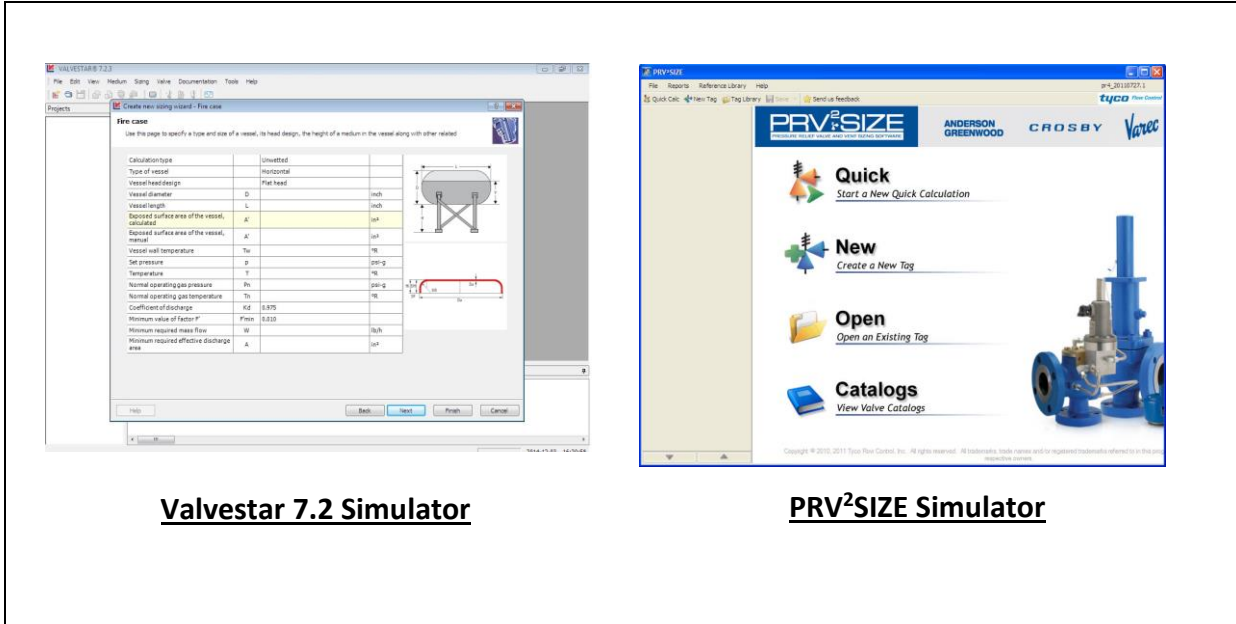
VALVESTAR® 7.2.3

File Edit View Medium Sizing Valve Documentation Tools Help

Projects

Create new sizing wizard - Fire case

Fire case

Use this page to specify a type and size of a vessel, its head design, the height of a medium in the vessel along with other related

| Calculation type | | Unwetted | |
|---|---|---|---|
| Type of vessel | | Horizontal | |
| Vessel head design | | Flat head | |
| Vessel diameter | D | | inch |
| Vessel length | L | | inch |
| Exposed surface area of the vessel, calculated | A' | | in² |
| Exposed surface area of the vessel, manual | A' | | in² |
| Vessel wall temperature | Tw | | °R |
| Set pressure | p | | psi-g |
| Temperature | T | | °R |
| Normal operating gas pressure | Pn | | psi-g |
| Normal operating gas temperature | Tn | | °R |
| Coefficient of discharge | Kd | 0.975 | |
| Minimum value of factor F' | F'min | 0.010 | |
| Minimum required mass flow | W | | lb/h |
| Minimum required effective discharge area | A | | in² |

Help Back Next Finish Cancel

PRV²SIZE

File Reports Reference Library Help

Quick Calc New Tag Tag Library Save Send us feedback

prv4_20110727.1

tyco Flow Control

PRV²SIZE PRESSURE RELIEF VALVE AND VENT SIZING SOFTWARE

ANDERSON GREENWOOD CROSBY Varec

Quick
Start a New Quick Calculation

New
Create a New Tag

Open
Open an Existing Tag

Catalogs
View Valve Catalogs

Copyright © 2010, 2011 Tyco Flow Control, Inc. All rights reserved. All trademarks, trade names and/or registered trademarks referred to in this pro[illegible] respective owners.

Valvestar 7.2 Simulator

PRV²SIZE Simulator